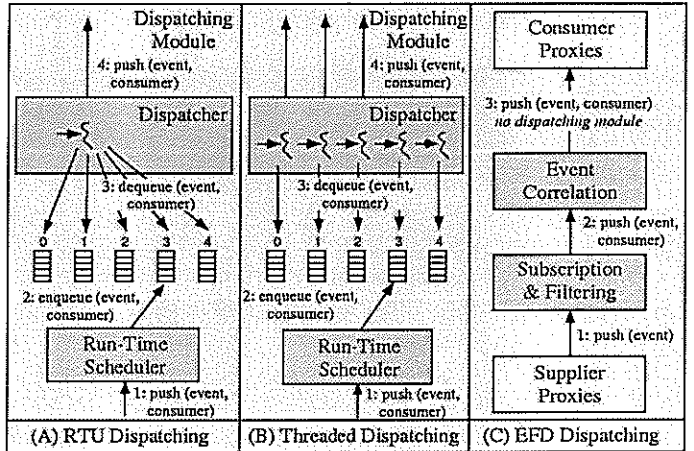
Dispatching Module

4: push (event, consumer)

Dispatcher

3: dequeue (event, consumer)

0 1 2 3 4

2: enqueue (event, consumer)

Run-Time Scheduler

1: push (event, consumer)

(A) RTU Dispatching

Dispatching Module

4: push (event, consumer)

Dispatcher

3: dequeue (event, consumer)

0 1 2 3 4

2: enqueue (event, consumer)

Run-Time Scheduler

1: push (event, consumer)

(B) Threaded Dispatching

Consumer Proxies

3: push (event, consumer)
*no dispatching module*

Event Correlation

2: push (event, consumer)

Subscription & Filtering

1: push (event)

Supplier Proxies

(C) EFD Dispatching